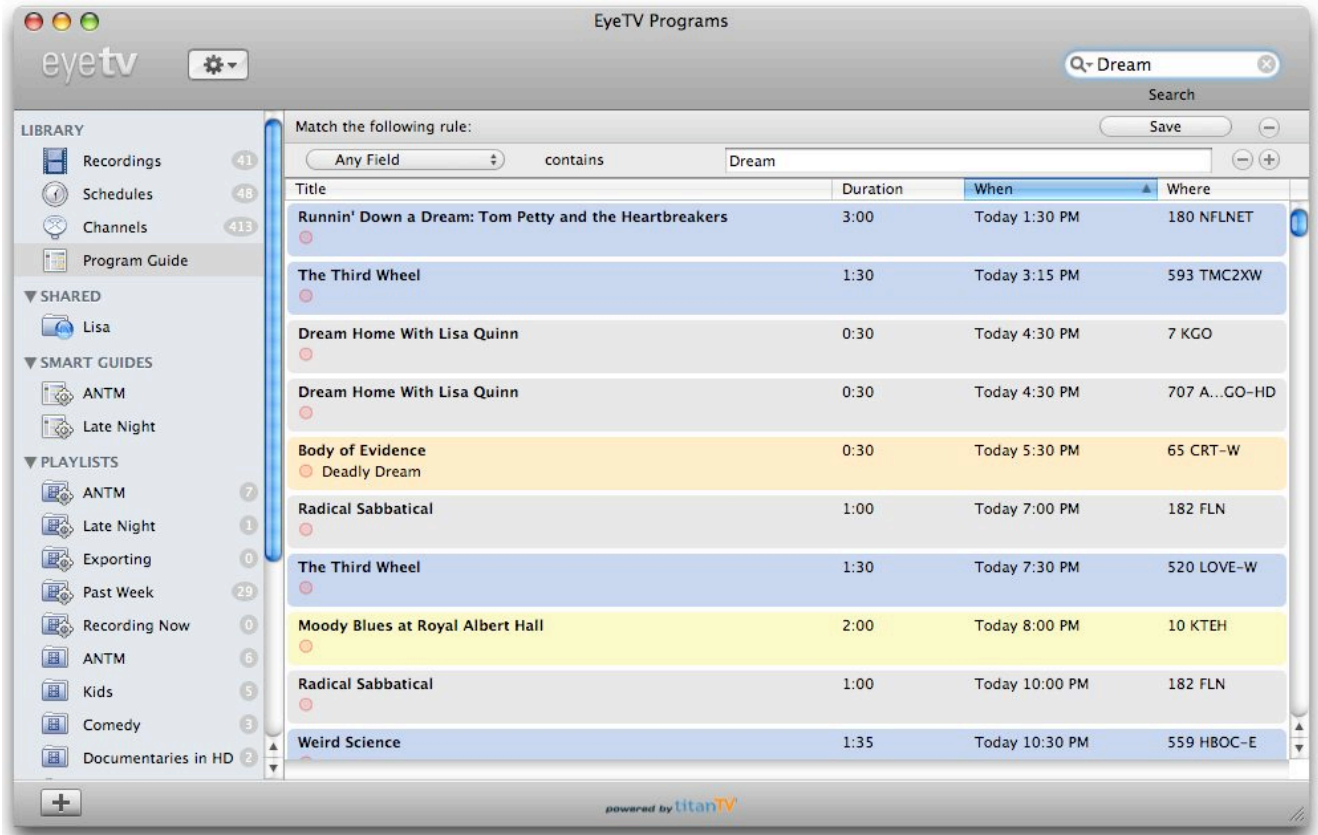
EyeTV Programs

eyetv

Dream

Search

LIBRARY
Recordings 41
Schedules 48
Channels 413
Program Guide
▼SHARED
Lisa
▼SMART GUIDES
ANTM
Late Night
▼PLAYLISTS
ANTM 7
Late Night 1
Exporting 0
Past Week 29
Recording Now 0
ANTM 6
Kids 5
Comedy 3
Documentaries in HD 2

Match the following rule:

Save

Any Field

contains

Dream

| Title | Duration | When | Where |
|---|---|---|---|
| Runnin' Down a Dream: Tom Petty and the Heartbreakers | 3:00 | Today 1:30 PM | 180 NFLNET |
| The Third Wheel | 1:30 | Today 3:15 PM | 593 TMC2XW |
| Dream Home With Lisa Quinn | 0:30 | Today 4:30 PM | 7 KGO |
| Dream Home With Lisa Quinn | 0:30 | Today 4:30 PM | 707 A...GO-HD |
| Body of Evidence<br>Deadly Dream | 0:30 | Today 5:30 PM | 65 CRT-W |
| Radical Sabbatical | 1:00 | Today 7:00 PM | 182 FLN |
| The Third Wheel | 1:30 | Today 7:30 PM | 520 LOVE-W |
| Moody Blues at Royal Albert Hall | 2:00 | Today 8:00 PM | 10 KTEH |
| Radical Sabbatical | 1:00 | Today 10:00 PM | 182 FLN |
| Weird Science | 1:35 | Today 10:30 PM | 559 HBOC-E |

powered by titanTV